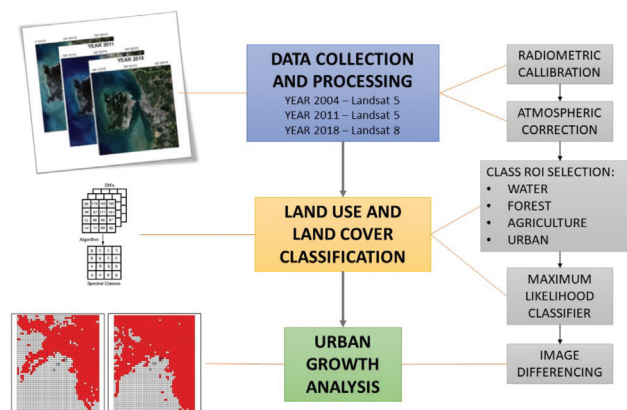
YEAR 2011

YEAR 2018

DATA COLLECTION AND PROCESSING
YEAR 2004 – Landsat 5
YEAR 2011 – Landsat 5
YEAR 2018 – Landsat 8

RADIOMETRIC CALLIBRATION

ATMOSPHERIC CORRECTION

CLASS ROI SELECTION:
• WATER
• FOREST
• AGRICULTURE
• URBAN

DN's

Algorithm

Spectral Classes

LAND USE AND LAND COVER CLASSIFICATION

MAXIMUM LIKELIHOOD CLASSIFIER

URBAN GROWTH ANALYSIS

IMAGE DIFFERENCING